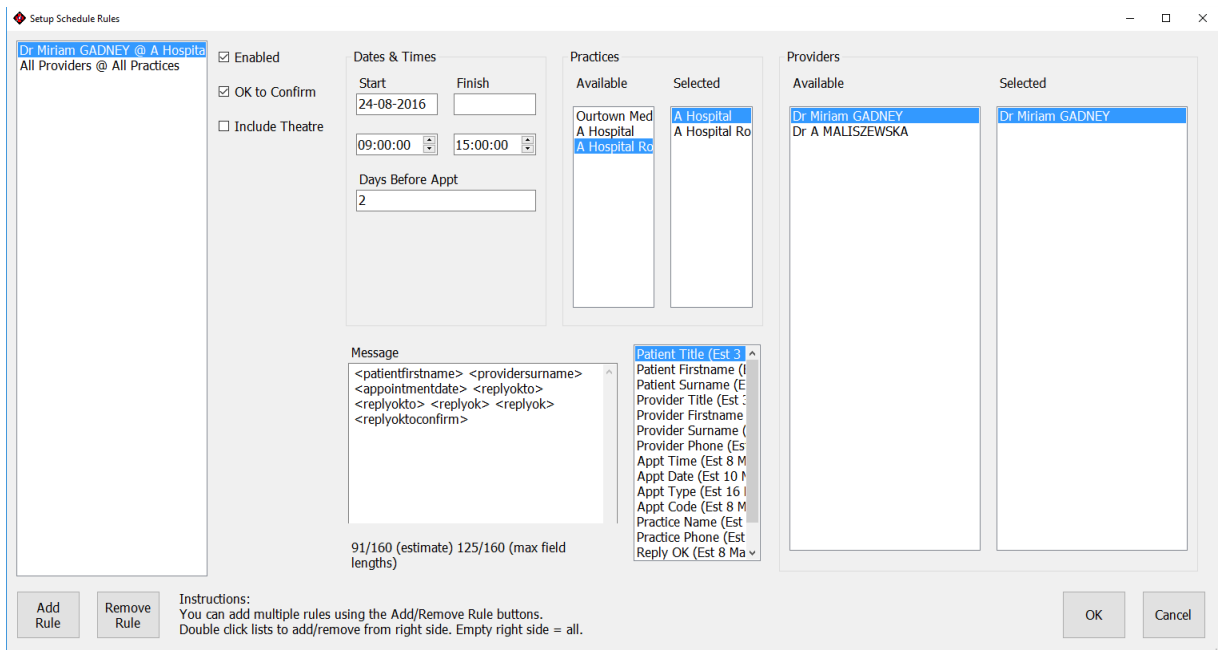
Setup Schedule Rules

Dr Miriam GADNEY @ A Hospita
All Providers @ All Practices

☑ Enabled
☑ OK to Confirm
☐ Include Theatre

Dates & Times
Start
24-08-2016
Finish

09:00:00
15:00:00

Days Before Appt
2

Practices
Available
Ourtown Med
A Hospital
A Hospital Ro

Selected
A Hospital
A Hospital Ro

Providers
Available
Dr Miriam GADNEY
Dr A MALISZEWSKA

Selected
Dr Miriam GADNEY

Message
<patientfirstname> <providersurname> <appointmentdate> <replyokto> <replyokto> <replyok> <replyok> <replyoktoconfirm>

91/160 (estimate) 125/160 (max field lengths)

Patient Title (Est 3
Patient Firstname (
Patient Surname (E
Provider Title (Est 3
Provider Firstname
Provider Surname (
Provider Phone (Est
Appt Time (Est 8 M
Appt Date (Est 10 M
Appt Type (Est 16 I
Appt Code (Est 8 M
Practice Name (Est
Practice Phone (Est
Reply OK (Est 8 Ma

Add Rule
Remove Rule

Instructions:
You can add multiple rules using the Add/Remove Rule buttons.
Double click lists to add/remove from right side. Empty right side = all.

OK
Cancel